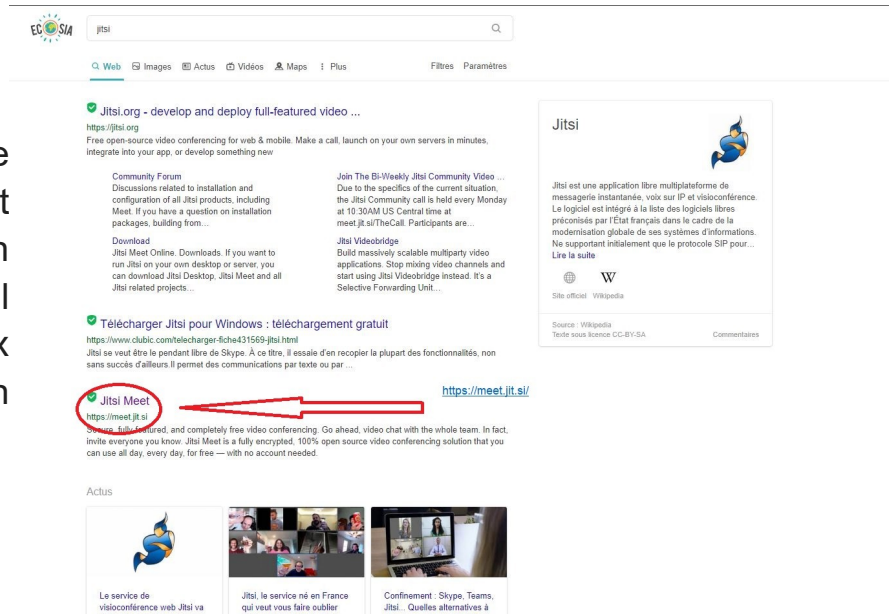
ECOSIA

jitsi

Web Images Actus Vidéos Maps Plus

Filtres Paramètres

Jitsi.org - develop and deploy full-featured video ...
https://jitsi.org
Free open-source video conferencing for web & mobile. Make a call, launch on your own servers in minutes, integrate into your app, or develop something new

Community Forum
Discussions related to installation and configuration of all Jitsi products, including Meet. If you have a question on installation packages, building from...

Join The Bi-Weekly Jitsi Community Video ...
Due to the specifics of the current situation, the Jitsi Community call is held every Monday at 10:30AM US Central time at meet.jit.si/TheCall. Participants are...

Download
Jitsi Meet Online. Downloads. If you want to run Jitsi on your own desktop or server, you can download Jitsi Desktop, Jitsi Meet and all Jitsi related projects...

Jitsi Videobridge
Build massively scalable multiparty video applications. Stop mixing video channels and start using Jitsi Videobridge instead. It's a Selective Forwarding Unit...

Télécharger Jitsi pour Windows : téléchargement gratuit
https://www.clubic.com/telecharger-fiche431569-jitsi.html
Jitsi se veut être le pendant libre de Skype. A ce titre, il essaie d'en recopier la plupart des fonctionnalités, non sans succès d'ailleurs.Il permet des communications par texte ou par ...

https://meet.jit.si/

Jitsi Meet
https://meet.jit.si
Secure, fully featured, and completely free video conferencing. Go ahead, video chat with the whole team. In fact, invite everyone you know. Jitsi Meet is a fully encrypted, 100% open source video conferencing solution that you can use all day, every day, for free — with no account needed.

Actus

Le service de visioconférence web Jitsi va

Jitsi, le service né en France qui veut vous faire oublier

Confinement : Skype, Teams, Jitsi... Quelles alternatives à

Jitsi

Jitsi est une application libre multiplateforme de messagerie instantanée, voix sur IP et visioconférence. Le logiciel est intégré à la liste des logiciels libres préconisés par l'État français dans le cadre de la modernisation globale de ses systèmes d'informations. Ne supportant initialement que le protocole SIP pour...
Lire la suite

W
Site officiel Wikipedia

Source : Wikipedia
Texte sous licence CC-BY-SA
Commentaires

e
t
n
l
x
n